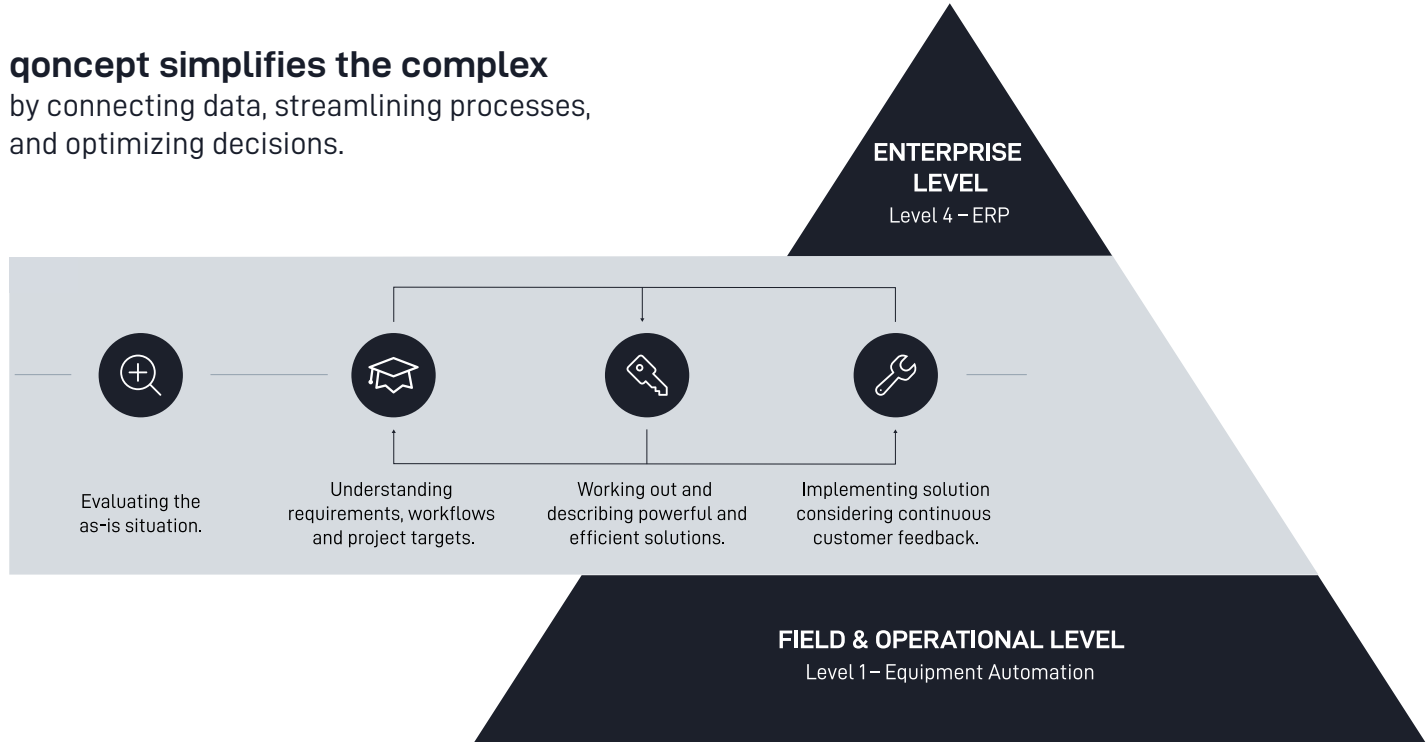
**qoncept simplifies the complex**
by connecting data, streamlining processes, and optimizing decisions.

ENTERPRISE LEVEL
Level 4 – ERP

Evaluating the as-is situation.

Understanding requirements, workflows and project targets.

Working out and describing powerful and efficient solutions.

Implementing solution considering continuous customer feedback.

FIELD & OPERATIONAL LEVEL
Level 1 – Equipment Automation